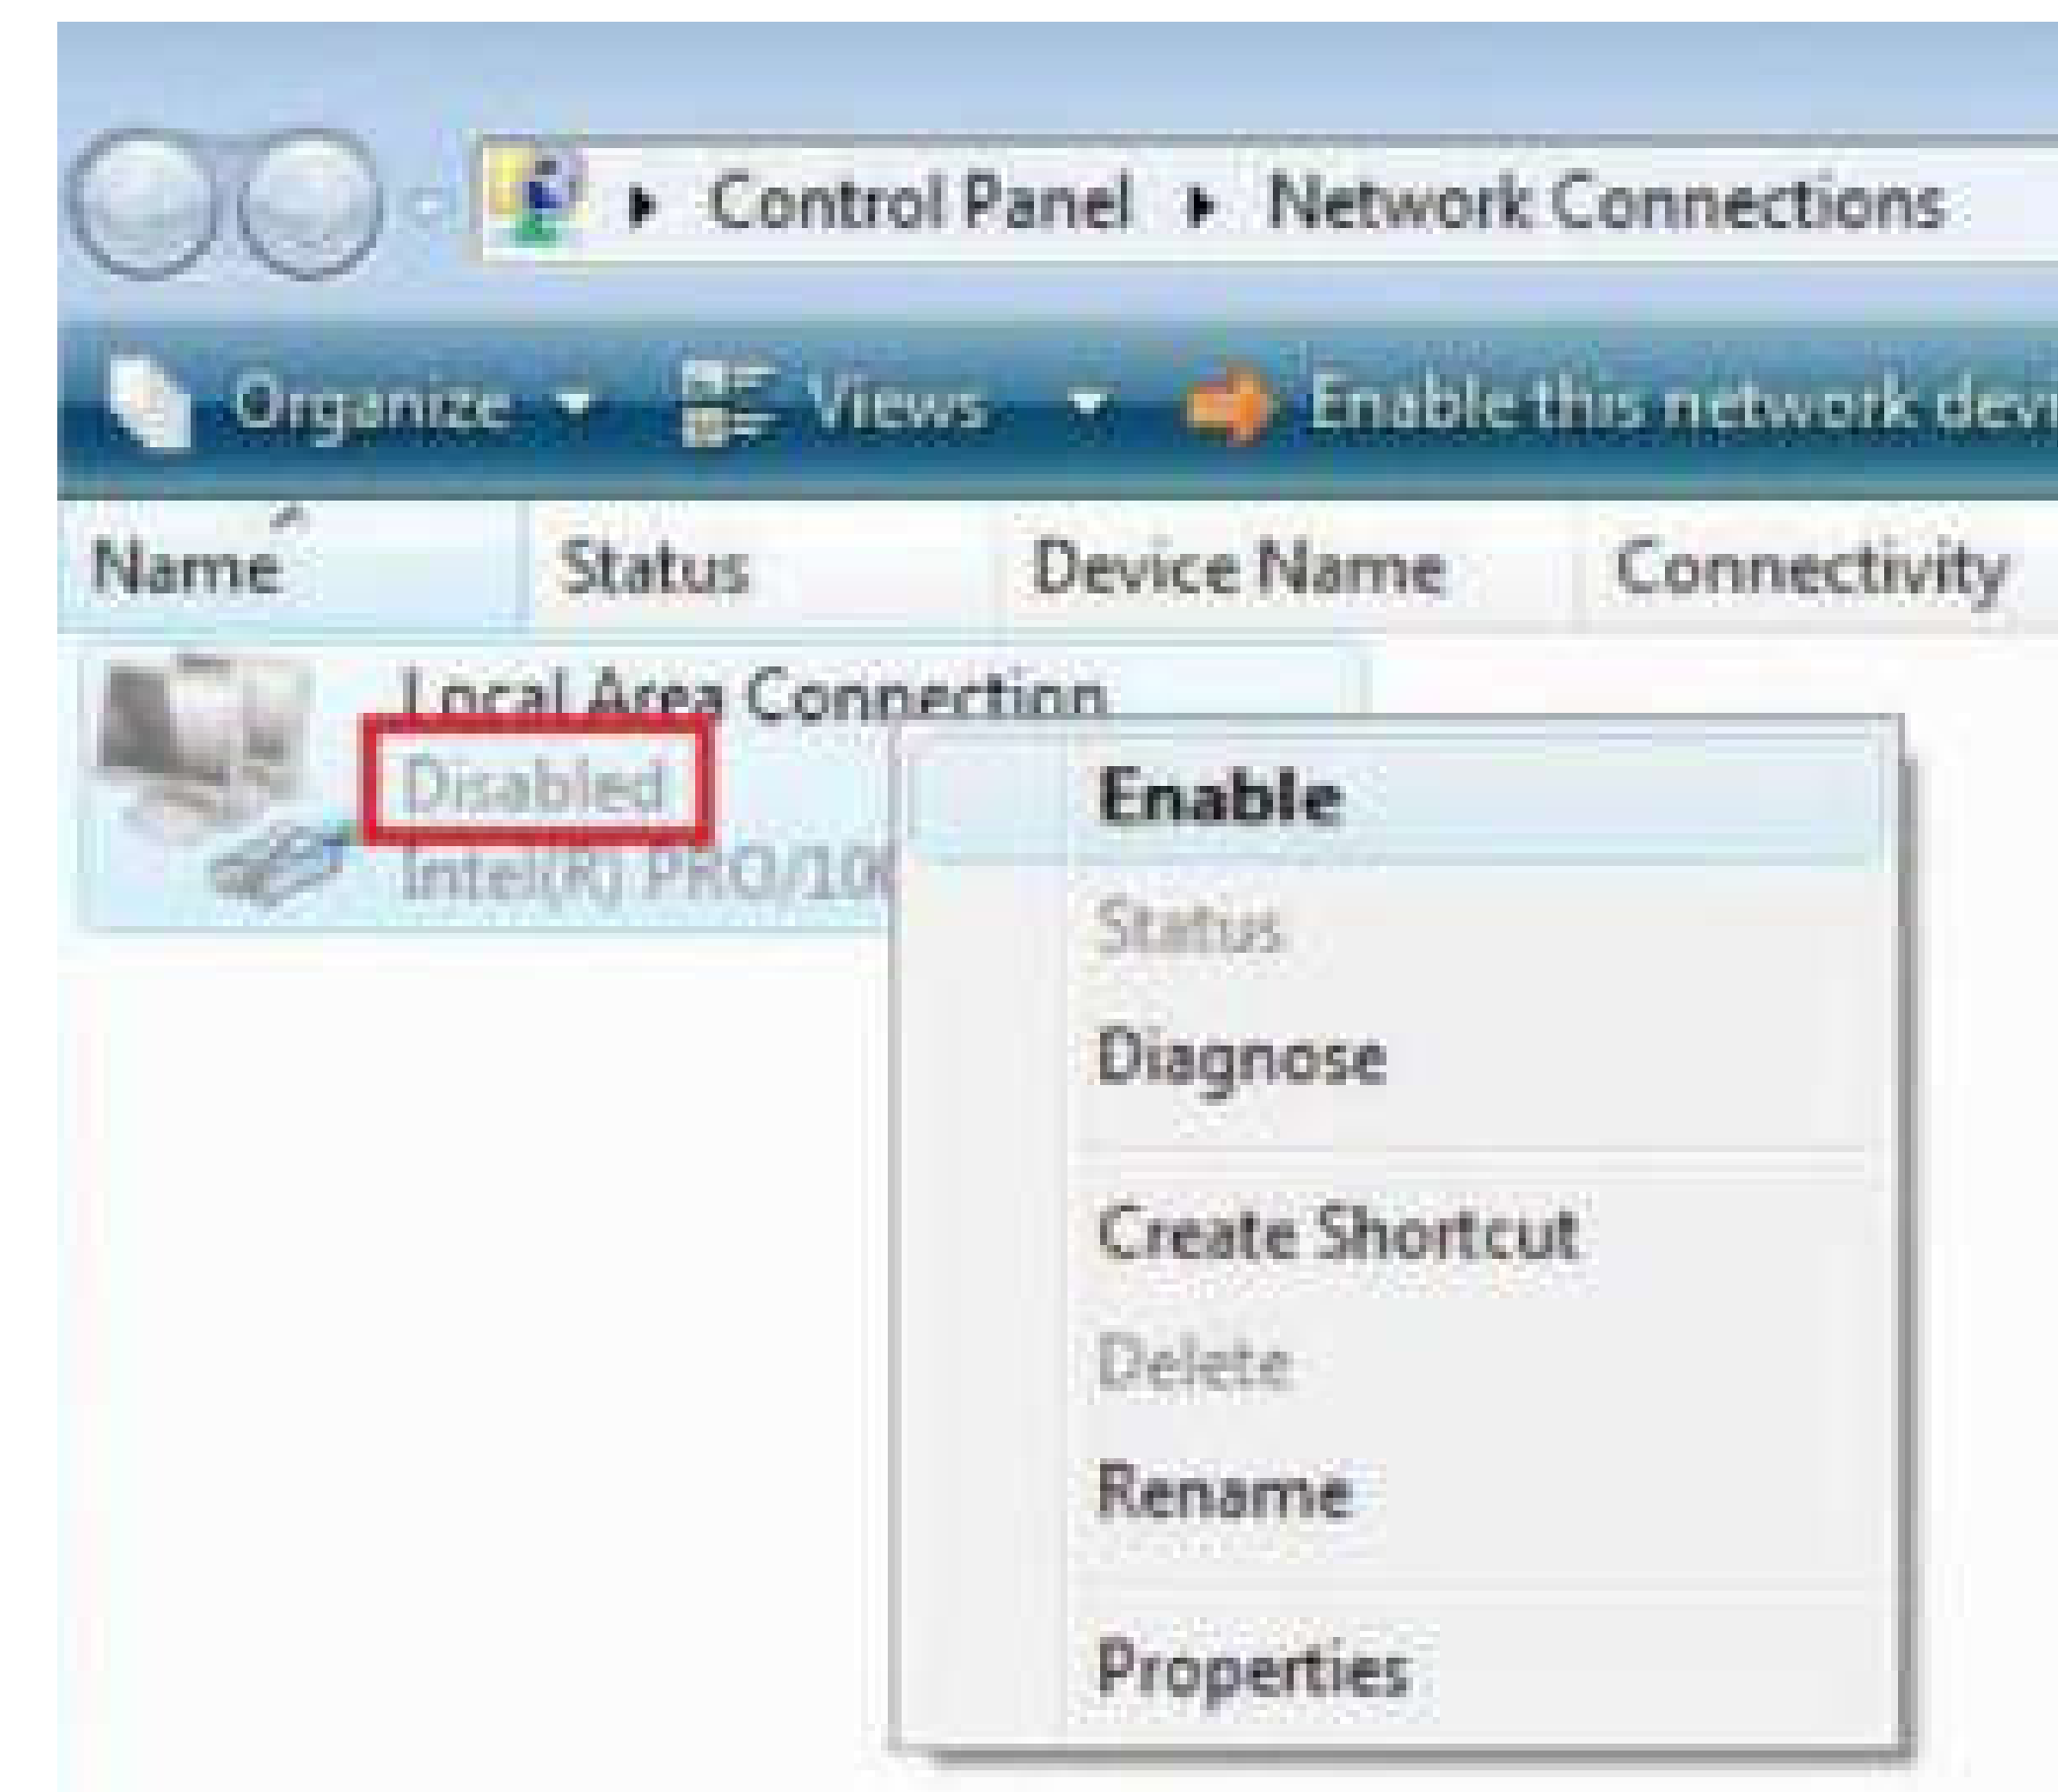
Control Panel ▸ Network Connections

Organize ▾ Views ▾ Enable this network devi

| Name | Status | Device Name | Connectivity |
|---|---|---|---|

Local Area Connection
Disabled
Intel(R) PRO/10

Enable
Status
Diagnose
Create Shortcut
Delete
Rename
Properties